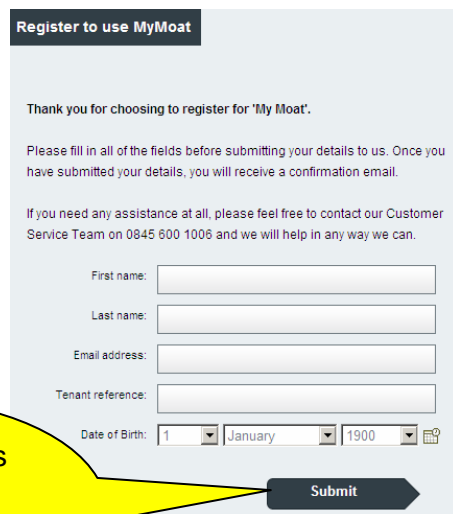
Register to use MyMoat

Thank you for choosing to register for 'My Moat'.

Please fill in all of the fields before submitting your details to us. Once you have submitted your details, you will receive a confirmation email.

If you need any assistance at all, please feel free to contact our Customer Service Team on 0845 600 1006 and we will help in any way we can.

First name:

Last name:

Email address:

Tenant reference:

Date of Birth: 1 January 1900

s

Submit